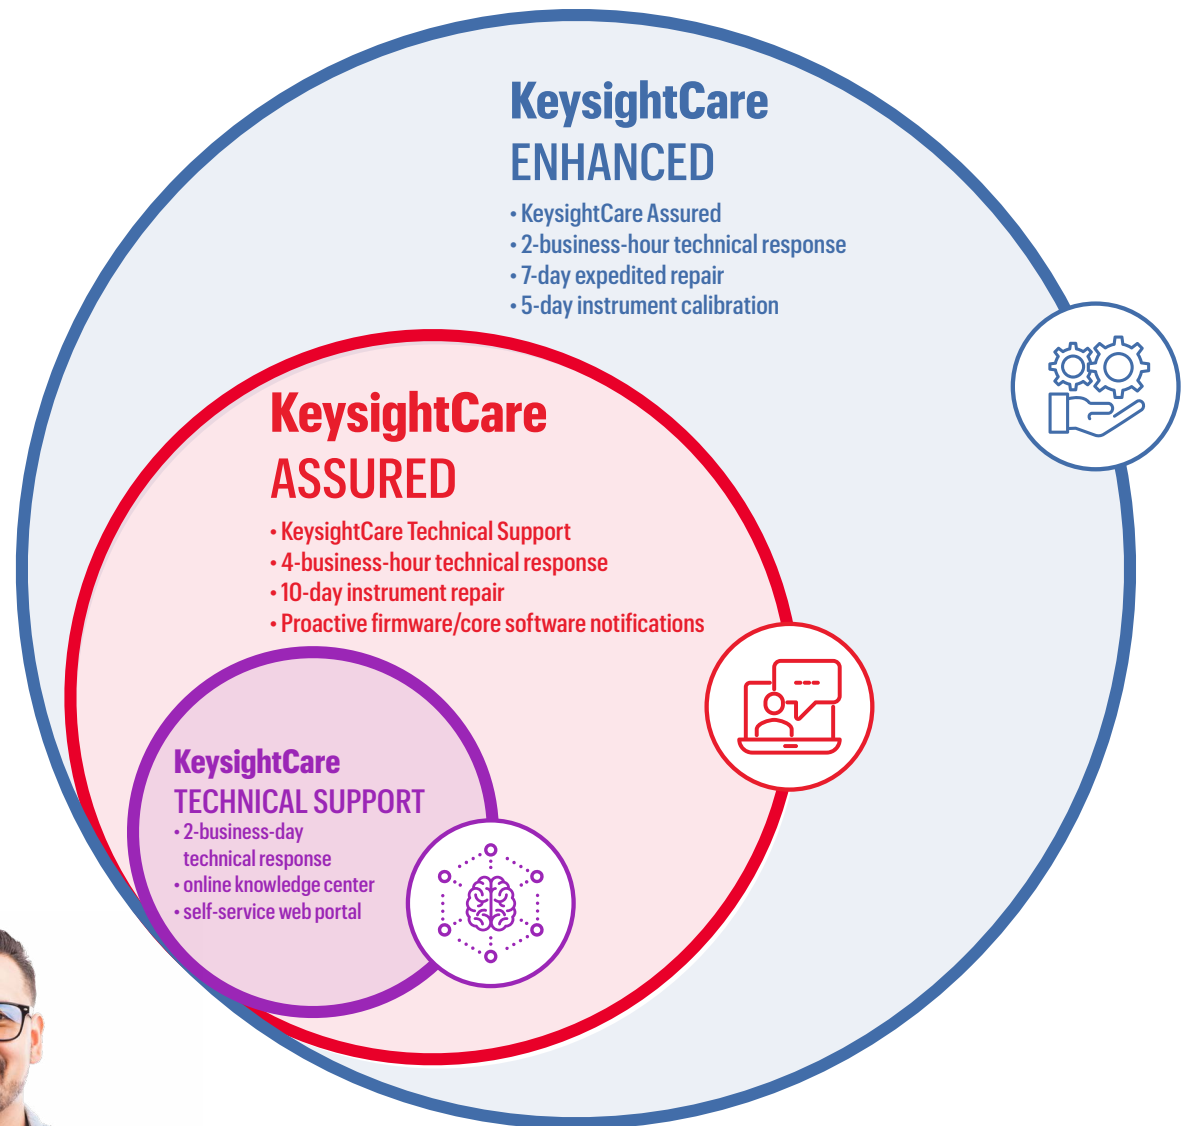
KeysightCare
ENHANCED
• KeysightCare Assured
• 2-business-hour technical response
• 7-day expedited repair
• 5-day instrument calibration

KeysightCare
ASSURED
• KeysightCare Technical Support
• 4-business-hour technical response
• 10-day instrument repair
• Proactive firmware/core software notifications

KeysightCare
TECHNICAL SUPPORT
• 2-business-day technical response
• online knowledge center
• self-service web portal